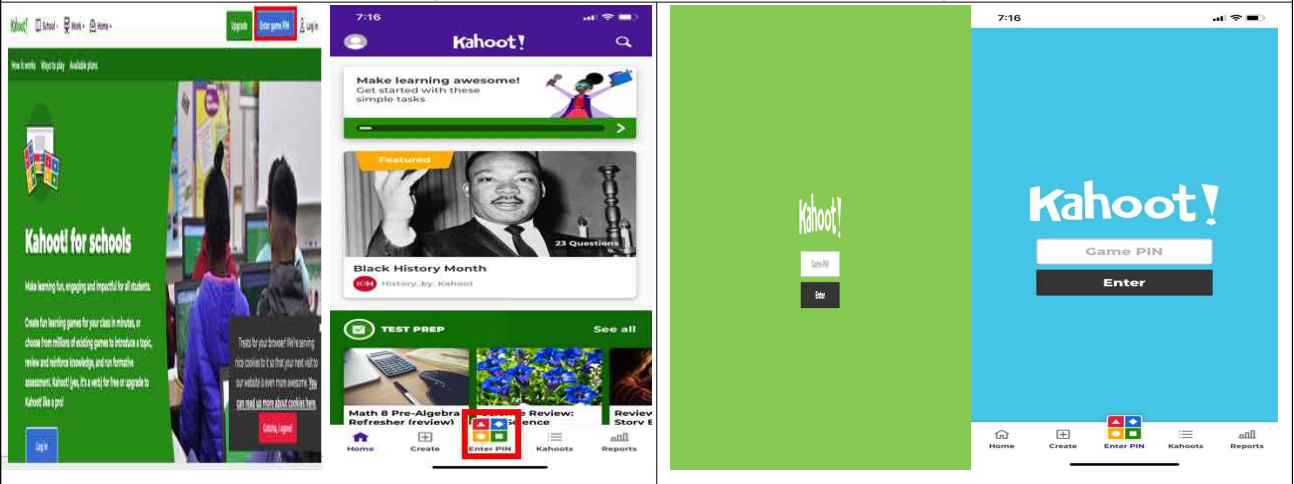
Kahoot! School Work Home Upgrade Enter game PIN Log in

How it works Ways to play Available plans

Kahoot! for schools

Make learning fun, engaging and impactful for all students.

Create fun learning games for your class in minutes, or choose from millions of existing games to introduce a topic, review and reinforce knowledge, and run formative assessment. Kahoot! (yes, it's a verb) for free or upgrade to Kahoot! like a pro!

Log in

Treats for your browser! We're serving nice cookies to it so that your next visit to our website is even more awesome. You can read up more about cookies here.

Gotcha, I agree!

7:16

Kahoot!

Make learning awesome!
Get started with these simple tasks

Featured

23 Questions

Black History Month
History_by_Kahoot

TEST PREP See all

Math 8 Pre-Algebra Refresher (review)

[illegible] Review: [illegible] Science

Review Story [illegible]

Home Create Enter PIN Kahoots Reports

Kahoot!

Game PIN

Enter

7:16

Kahoot!

Game PIN

Enter

Home Create Enter PIN Kahoots Reports